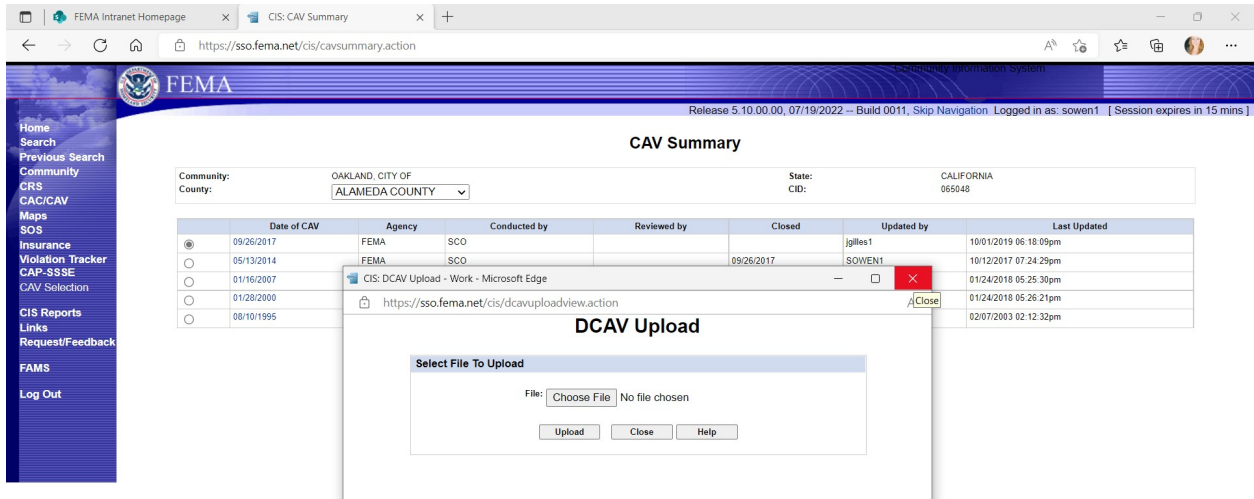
FEMA Intranet Homepage
CIS: CAV Summary
https://sso.fema.net/cis/cavsummary.action

FEMA
Community Information System
Release 5.10.00.00, 07/19/2022 -- Build 0011, Skip Navigation Logged in as: sowen1 [ Session expires in 15 mins ]

Home
Search
Previous Search
Community
CRS
CAC/CAV
Maps
SOS
Insurance
Violation Tracker
CAP-SSSE
CAV Selection

CIS Reports
Links
Request/Feedback

FAMS

Log Out

CAV Summary

Community: OAKLAND, CITY OF
County: ALAMEDA COUNTY
State: CALIFORNIA
CID: 065048

| | Date of CAV | Agency | Conducted by | Reviewed by | Closed | Updated by | Last Updated |
|---|---|---|---|---|---|---|---|
| ◉ | 09/26/2017 | FEMA | SCO | | | jgilles1 | 10/01/2019 06:18:09pm |
| ○ | 05/13/2014 | FEMA | SCO | | 09/26/2017 | SOWEN1 | 10/12/2017 07:24:29pm |
| ○ | 01/16/2007 | | | | | | 01/24/2018 05:25:30pm |
| ○ | 01/28/2000 | | | | | | 01/24/2018 05:26:21pm |
| ○ | 08/10/1995 | | | | | | 02/07/2003 02:12:32pm |

CIS: DCAV Upload - Work - Microsoft Edge
https://sso.fema.net/cis/dcavuploadview.action
Close

DCAV Upload

Select File To Upload
File: Choose File No file chosen
Upload Close Help